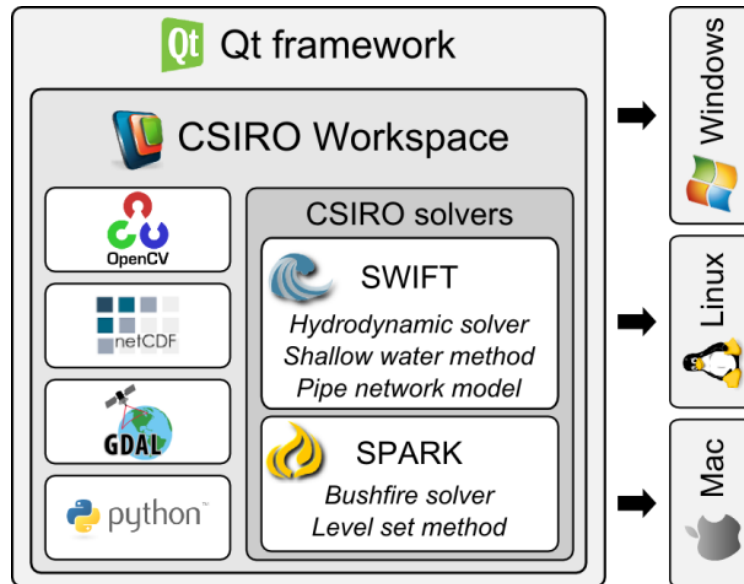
Qt Qt framework

CSIRO Workspace

OpenCV

netCDF

GDAL

python™

CSIRO solvers

SWIFT
Hydrodynamic solver
Shallow water method
Pipe network model

SPARK
Bushfire solver
Level set method

Windows

Linux

Mac